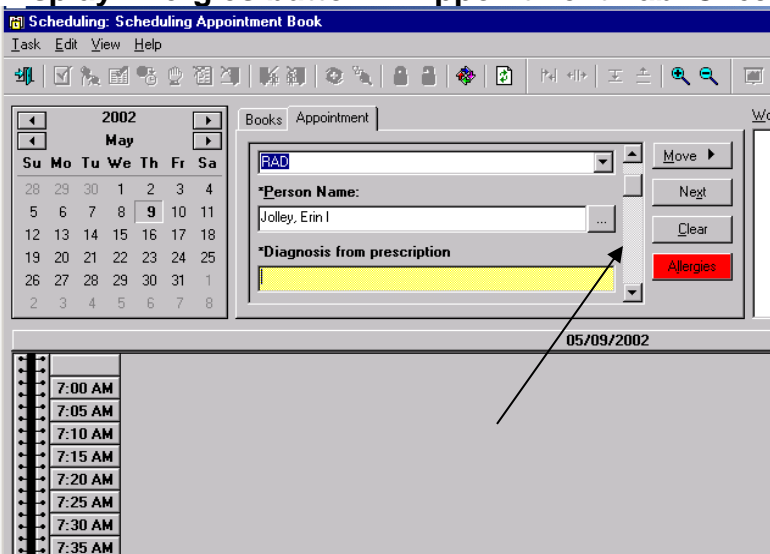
Scheduling: Scheduling Appointment Book

Task Edit View Help

2002
May

| Su | Mo | Tu | We | Th | Fr | Sa |
|---|---|---|---|---|---|---|
| 28 | 29 | 30 | 1 | 2 | 3 | 4 |
| 5 | 6 | 7 | 8 | 9 | 10 | 11 |
| 12 | 13 | 14 | 15 | 16 | 17 | 18 |
| 19 | 20 | 21 | 22 | 23 | 24 | 25 |
| 26 | 27 | 28 | 29 | 30 | 31 | 1 |
| 2 | 3 | 4 | 5 | 6 | 7 | 8 |

Books Appointment

RAD

*Person Name:

Jolley, Erin I

*Diagnosis from prescription

Move
Next
Clear
Allergies

W

05/09/2002

7:00 AM
7:05 AM
7:10 AM
7:15 AM
7:20 AM
7:25 AM
7:30 AM
7:35 AM